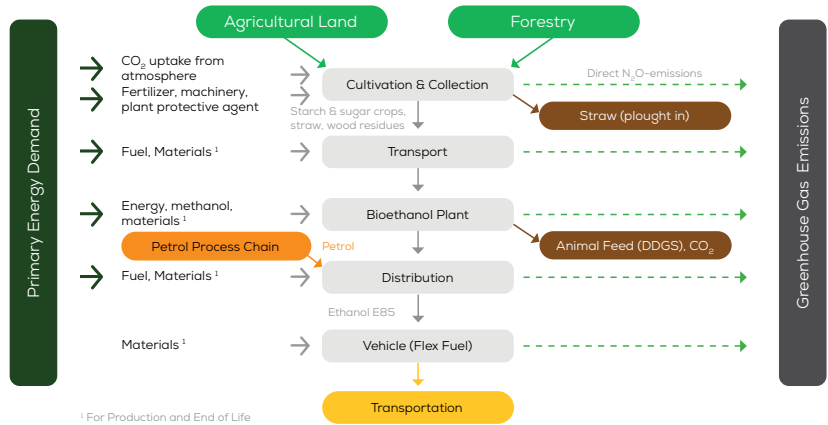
Agricultural Land

Forestry

Primary Energy Demand

$CO_2$ uptake from atmosphere

Fertilizer, machinery, plant protective agent

Cultivation & Collection

Direct $N_2O$-emissions

Straw (plough in)

Starch & sugar crops, straw, wood residues

Fuel, Materials $^1$

Transport

Energy, methanol, materials $^1$

Bioethanol Plant

Petrol Process Chain

Petrol

Animal Feed (DDGS), $CO_2$

Fuel, Materials $^1$

Distribution

Ethanol E85

Materials $^1$

Vehicle (Flex Fuel)

Transportation

Greenhouse Gas Emissions

$^1$ For Production and End of Life